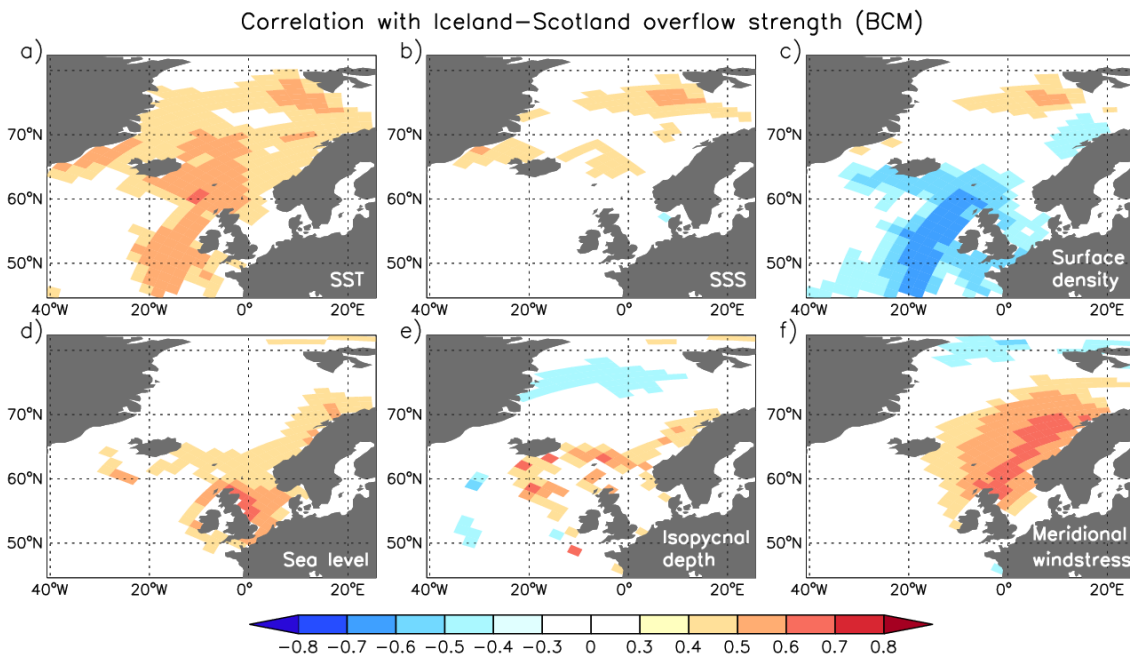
Correlation with Iceland–Scotland overflow strength (BCM)

a)
70°N
60°N
50°N
SST
40°W 20°W 0° 20°E

b)
70°N
60°N
50°N
SSS
40°W 20°W 0° 20°E

c)
70°N
60°N
50°N
Surface density
40°W 20°W 0° 20°E

d)
70°N
60°N
50°N
Sea level
40°W 20°W 0° 20°E

e)
70°N
60°N
50°N
Isopycnal depth
40°W 20°W 0° 20°E

f)
70°N
60°N
50°N
Meridional windstress
40°W 20°W 0° 20°E

−0.8 −0.7 −0.6 −0.5 −0.4 −0.3 0 0.3 0.4 0.5 0.6 0.7 0.8